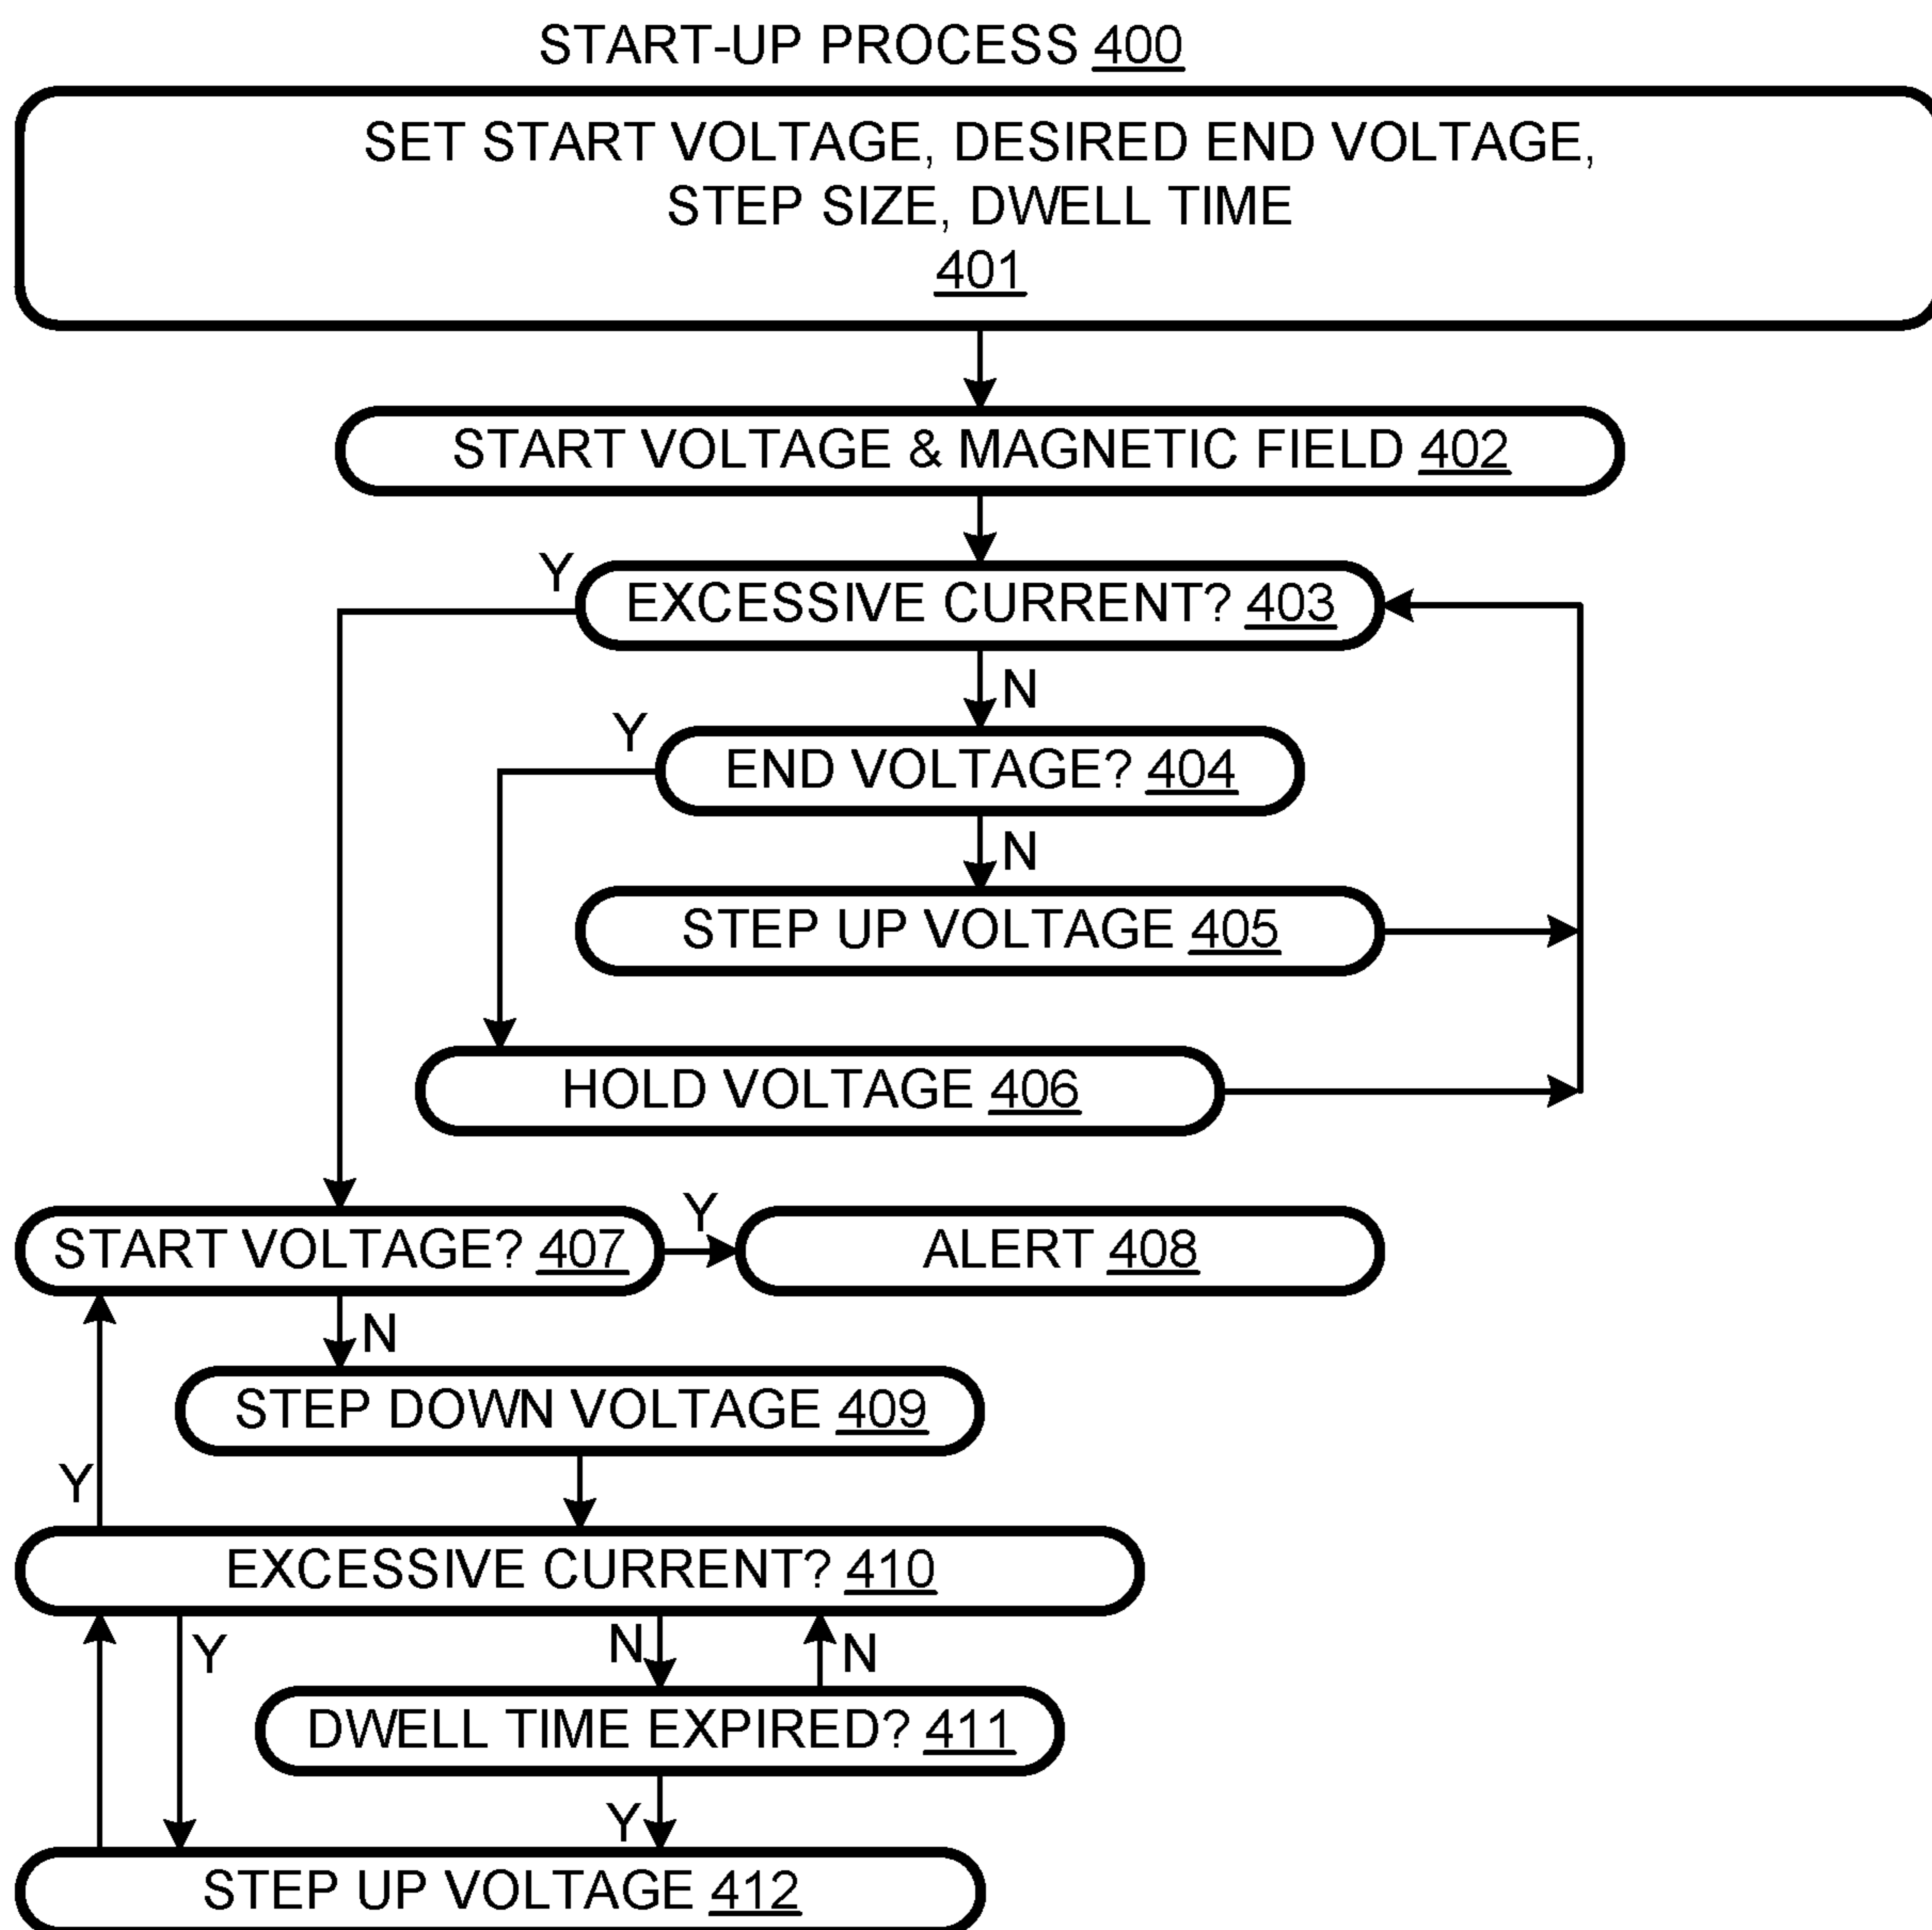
START-UP PROCESS 400

SET START VOLTAGE, DESIRED END VOLTAGE, STEP SIZE, DWELL TIME
401

START VOLTAGE & MAGNETIC FIELD 402

Y

EXCESSIVE CURRENT? 403

N

Y

END VOLTAGE? 404

N

STEP UP VOLTAGE 405

HOLD VOLTAGE 406

Y

START VOLTAGE? 407

ALERT 408

N

STEP DOWN VOLTAGE 409

Y

EXCESSIVE CURRENT? 410

Y

N

N

DWELL TIME EXPIRED? 411

Y

STEP UP VOLTAGE 412